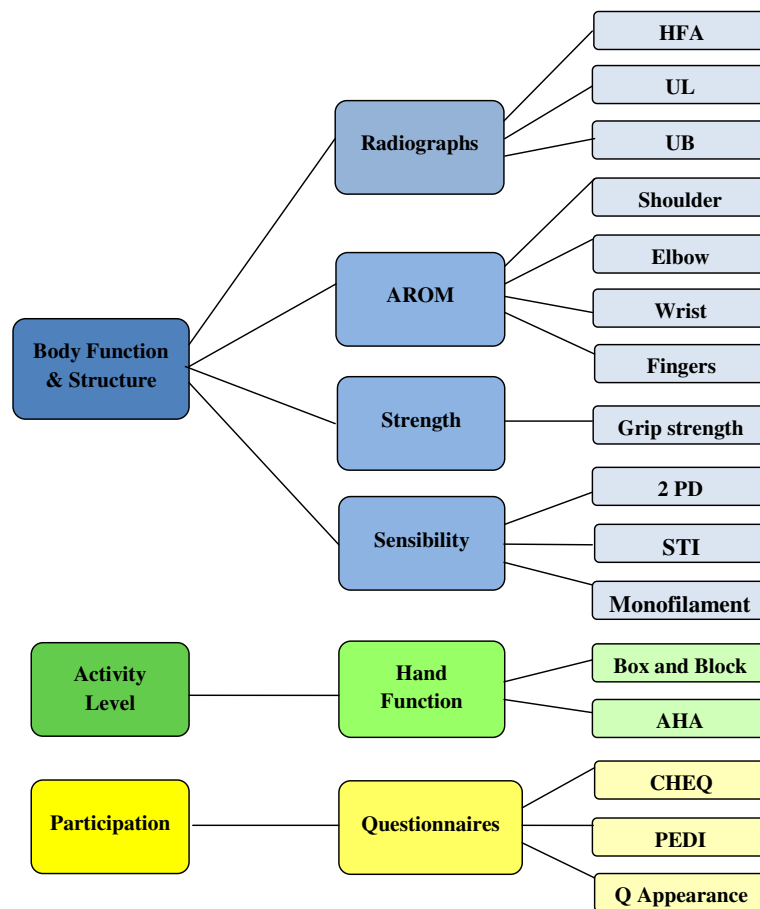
Body Function & Structure

Radiographs
HFA
UL
UB

AROM
Shoulder
Elbow
Wrist
Fingers

Strength
Grip strength

Sensibility
2 PD
STI
Monofilament

Activity Level

Hand Function
Box and Block
AHA

Participation

Questionnaires
CHEQ
PEDI
Q Appearance